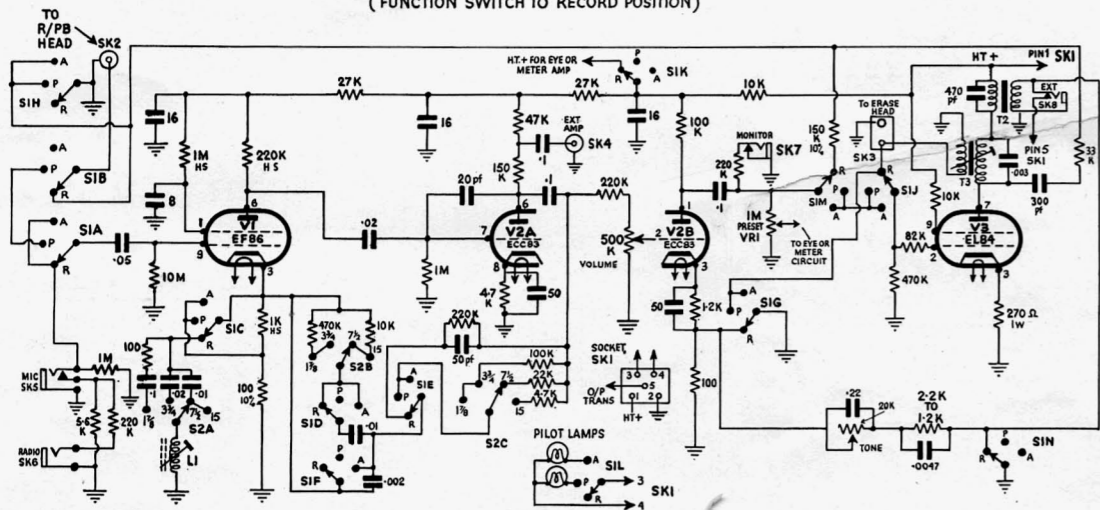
( FUNCTION SWITCH TO RECORD POSITION)

TO R/PB HEAD
SK2
A
P
R
S1H
S1B
S1A
16
8
1M HS
220K HS
27K
16
H.T.+ FOR EYE OR METER AMP
P
R
A
S1K
27K
16
10K
47K
EXT AMP
SK4
·1
150 K
100 K
MONITOR
SK7
220 K
·1
1M PRESET VR1
TO EYE OR METER CIRCUIT
150 K 10%
TO ERASE HEAD
SK3
R
P
A
S1M
S1J
HT +
PIN1 SK1
470 pF
T2
EXT SK8
T3
PIN5 SK1
·003
33 K
300 pF
10K
82K
470K
V3 EL84
270 Ω 1W
V1 EF86
6
1
9
3
·05
10M
·02
20pf
·1
220K
V2A ECC83
7
8
1M
4·7 K
50
500 K VOLUME
2
V2B ECC83
1
3
50
1·2K
A
P
R
S1G
100
1K HS
100 10%
A
P
R
S1C
1M
MIC SK5
5·6 K
220 K
RADIO SK6
100
·1
·02
·01
1⅞
3¾
7½
15
S2A
L1
470K 3¾
10K
7½
15
1⅞
S2B
P
R
A
S1D
·01
S1F
R
A
·002
220K
50pF
A
P
R
S1E
100K
22K
4·7K
3¾
7½
1⅞
15
S2C
SOCKET SK1
3
4
5
1
2
O/P TRANS
HT+
PILOT LAMPS
A
S1L
P
R
3
4
SK1
·22
20K
TONE
2·2K TO 1·2K
·0047
P
A
R
S1N